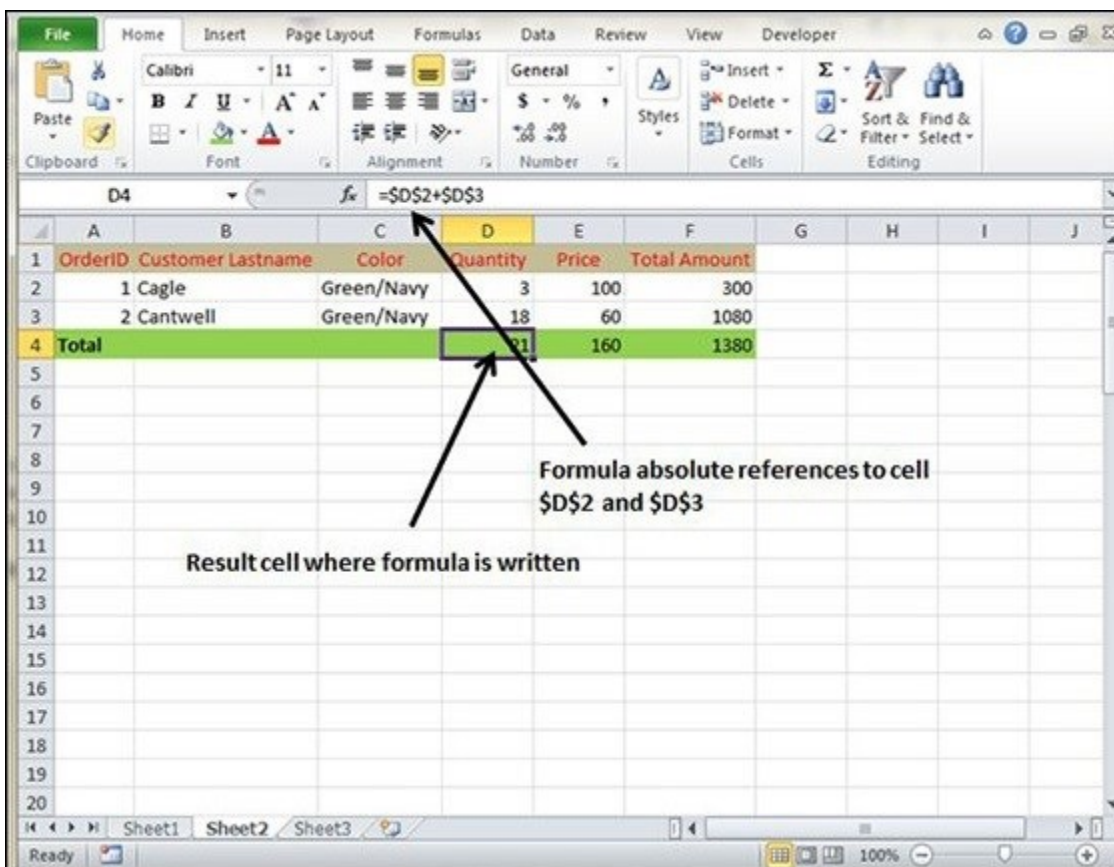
File Home Insert Page Layout Formulas Data Review View Developer

Paste
Clipboard
Calibri 11
B I U A A
Font
Alignment
General
$ % ,
Number
Styles
Insert
Delete
Format
Cells
Sort & Filter
Find & Select
Editing

D4 $f_x$ =$D$2+$D$3

| | A | B | C | D | E | F | G | H | I | J |
|---|---|---|---|---|---|---|---|---|---|---|
| 1 | OrderID | Customer Lastname | Color | Quantity | Price | Total Amount | | | | |
| 2 | 1 | Cagle | Green/Navy | 3 | 100 | 300 | | | | |
| 3 | 2 | Cantwell | Green/Navy | 18 | 60 | 1080 | | | | |
| 4 | Total | | | 21 | 160 | 1380 | | | | |
| 5 | | | | | | | | | | |
| 6 | | | | | | | | | | |
| 7 | | | | | | | | | | |
| 8 | | | | | | | | | | |
| 9 | | | | | | | | | | |
| 10 | | | | | | | | | | |
| 11 | | | | | | | | | | |
| 12 | | | | | | | | | | |
| 13 | | | | | | | | | | |
| 14 | | | | | | | | | | |
| 15 | | | | | | | | | | |
| 16 | | | | | | | | | | |
| 17 | | | | | | | | | | |
| 18 | | | | | | | | | | |
| 19 | | | | | | | | | | |
| 20 | | | | | | | | | | |

Formula absolute references to cell $D$2 and $D$3

Result cell where formula is written

Sheet1 Sheet2 Sheet3

Ready 100%